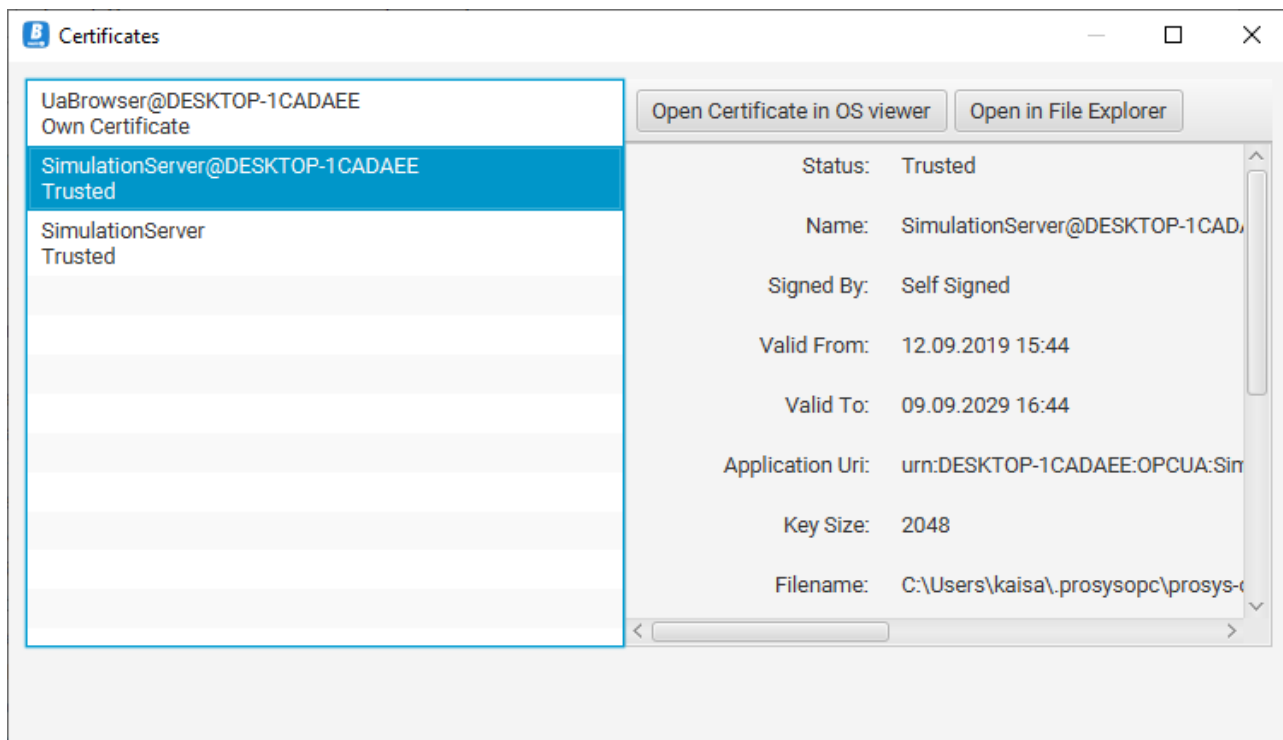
Certificates

UaBrowser@DESKTOP-1CADAEE
Own Certificate

SimulationServer@DESKTOP-1CADAEE
Trusted

SimulationServer
Trusted

Open Certificate in OS viewer

Open in File Explorer

Status: Trusted

Name: SimulationServer@DESKTOP-1CAD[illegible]

Signed By: Self Signed

Valid From: 12.09.2019 15:44

Valid To: 09.09.2029 16:44

Application Uri: urn:DESKTOP-1CADAEE:OPCUA:Sim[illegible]

Key Size: 2048

Filename: C:\Users\kaisa\.prosysopc\prosys-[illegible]